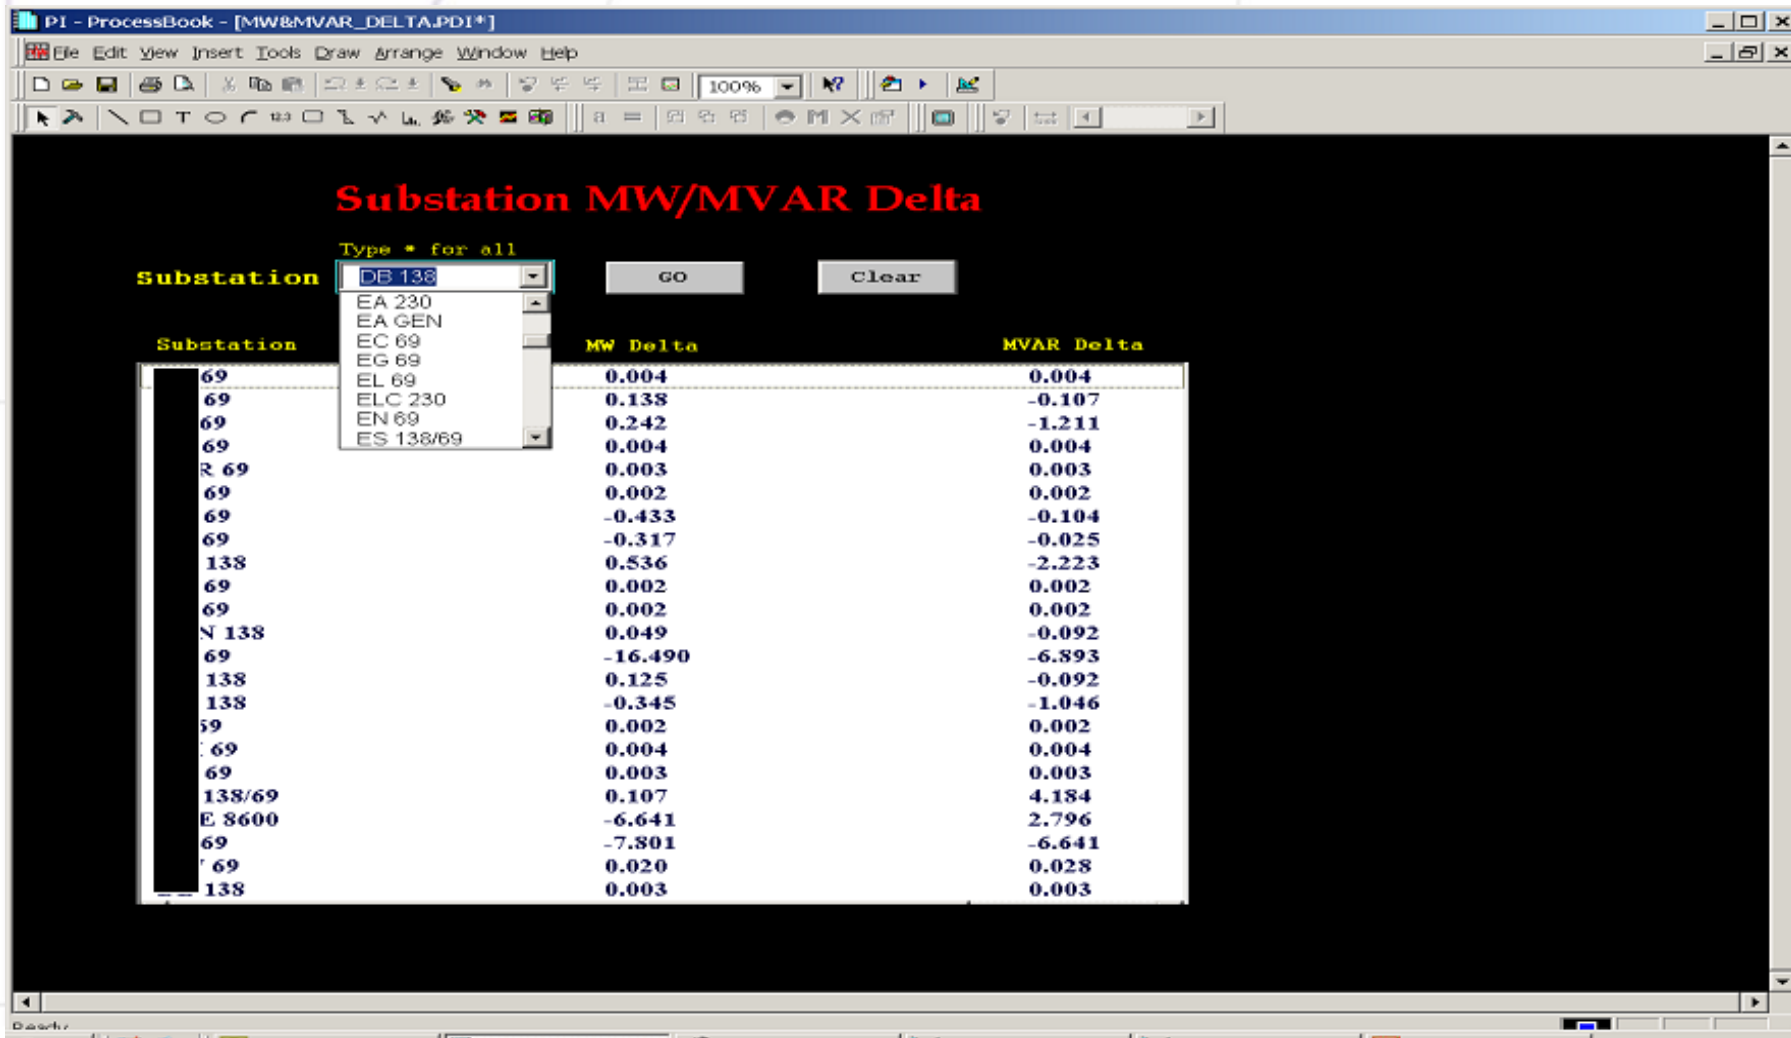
PI - ProcessBook - [MW&MVAR_DELTA.PDI*]

File Edit View Insert Tools Draw Arrange Window Help

100%

Substation MW/MVAR Delta

Type * for all

Substation DB 138 GO Clear

EA 230
EA GEN
EC 69
EG 69
EL 69
ELC 230
EN 69
ES 138/69

| Substation | MW Delta | MVAR Delta |
|---|---|---|
| 69 | 0.004 | 0.004 |
| 69 | 0.138 | -0.107 |
| 69 | 0.242 | -1.211 |
| 69 | 0.004 | 0.004 |
| R 69 | 0.003 | 0.003 |
| 69 | 0.002 | 0.002 |
| 69 | -0.433 | -0.104 |
| 69 | -0.317 | -0.025 |
| 138 | 0.536 | -2.223 |
| 69 | 0.002 | 0.002 |
| 69 | 0.002 | 0.002 |
| N 138 | 0.049 | -0.092 |
| 69 | -16.490 | -6.893 |
| 138 | 0.125 | -0.092 |
| 138 | -0.345 | -1.046 |
| 59 | 0.002 | 0.002 |
| 69 | 0.004 | 0.004 |
| 69 | 0.003 | 0.003 |
| 138/69 | 0.107 | 4.184 |
| E 8600 | -6.641 | 2.796 |
| 69 | -7.801 | -6.641 |
| 69 | 0.020 | 0.028 |
| 138 | 0.003 | 0.003 |

Ready